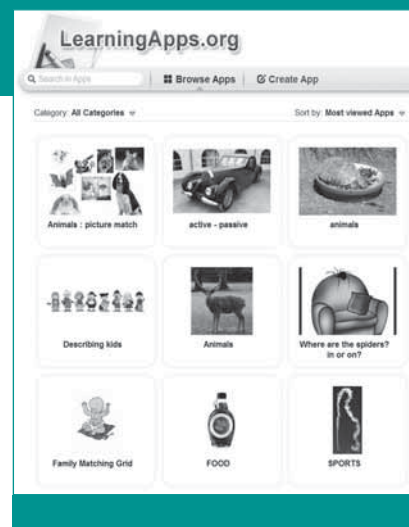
LearningApps.org

Search in Apps | Browse Apps | Create App

Category: All Categories

Sort by: Most viewed Apps

Animals : picture match

active - passive

animals

Describing kids

Animals

Where are the spiders? in or on?

Family Matching Grid

FOOD

SPORTS